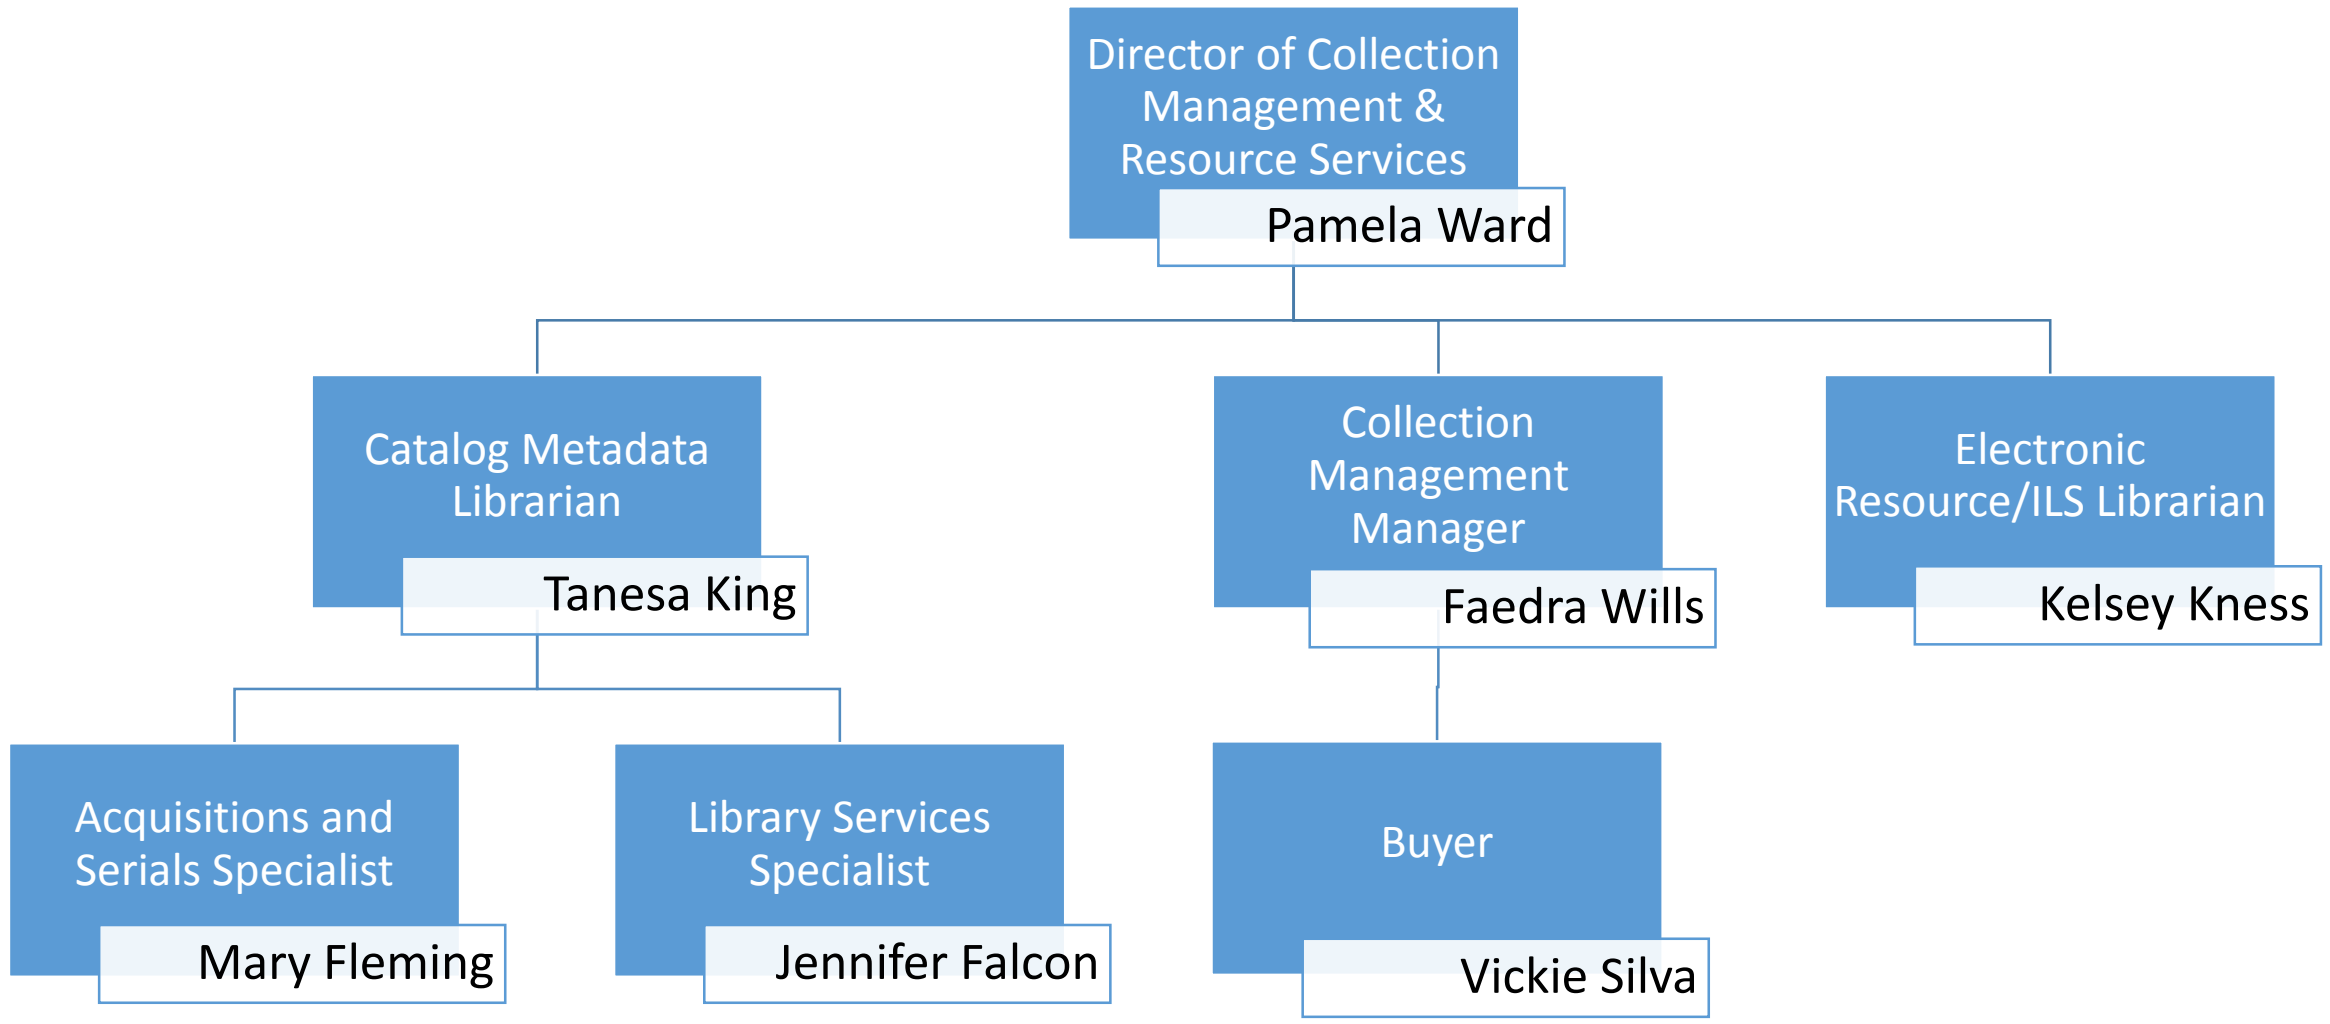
Director of Collection Management & Resource Services
Pamela Ward

Catalog Metadata Librarian
Tanesa King

Collection Management Manager
Faedra Wills

Electronic Resource/ILS Librarian
Kelsey Kness

Acquisitions and Serials Specialist
Mary Fleming

Library Services Specialist
Jennifer Falcon

Buyer
Vickie Silva